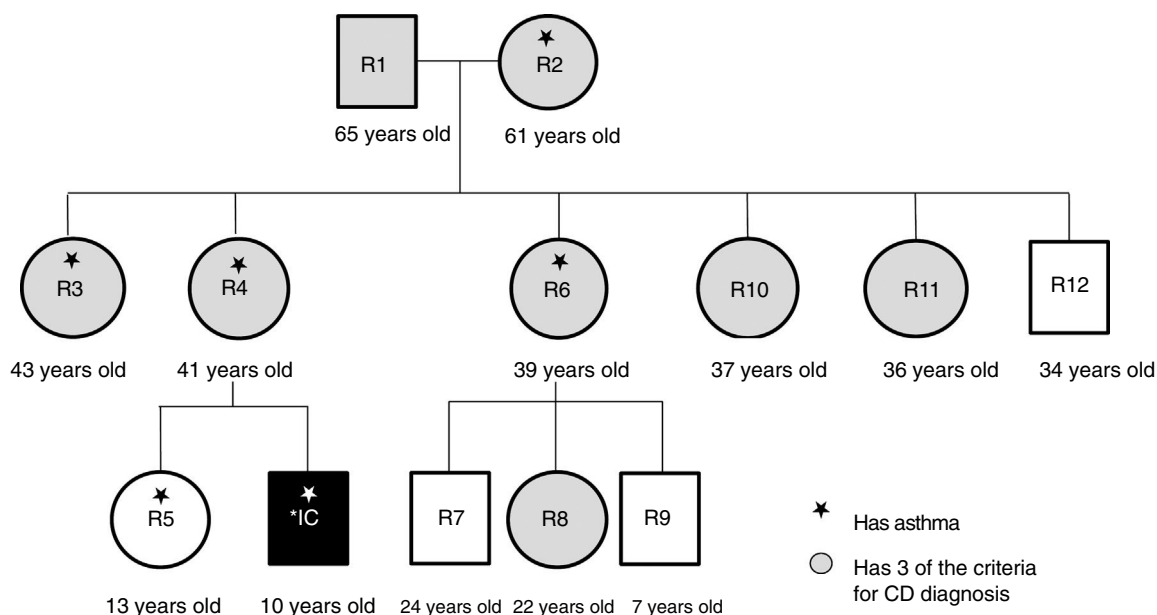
R1
R2
65 years old
61 years old

R3
R4
R6
R10
R11
R12

43 years old
41 years old
39 years old
37 years old
36 years old
34 years old

R5
*IC
R7
R8
R9

13 years old
10 years old
24 years old
22 years old
7 years old

Has asthma
Has 3 of the criteria for CD diagnosis